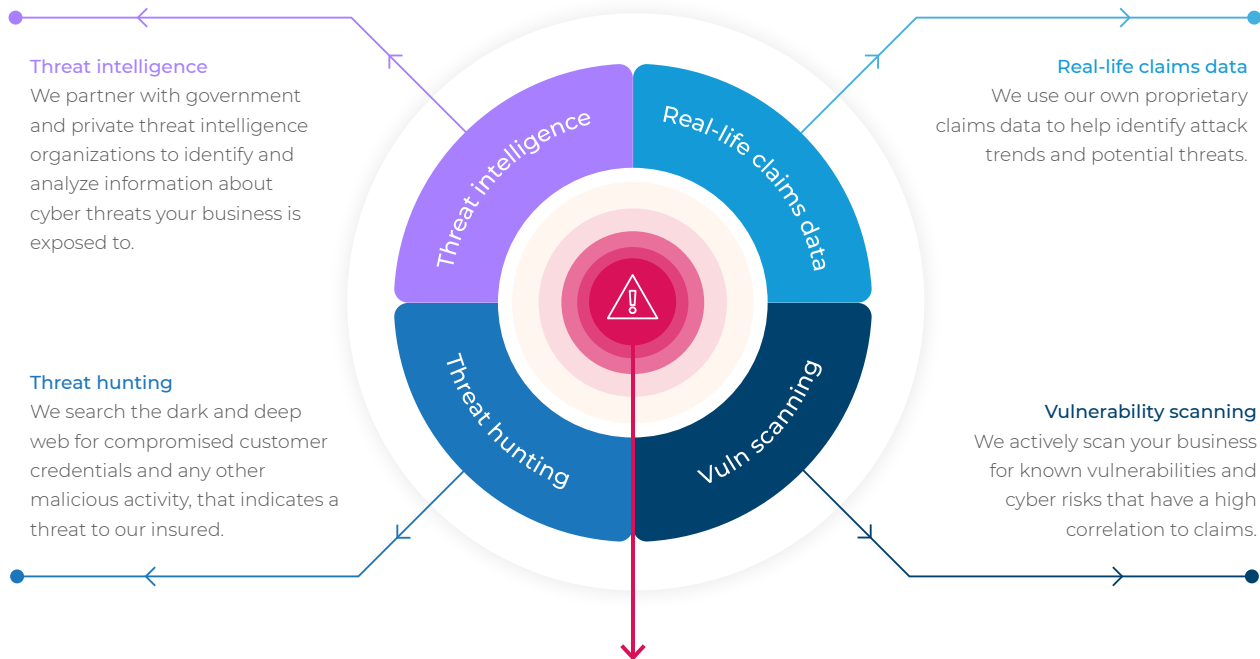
Threat intelligence
We partner with government and private threat intelligence organizations to identify and analyze information about cyber threats your business is exposed to.

Real-life claims data
We use our own proprietary claims data to help identify attack trends and potential threats.

Threat intelligence

Real-life claims data

Threat hunting

Vuln scanning

Threat hunting
We search the dark and deep web for compromised customer credentials and any other malicious activity, that indicates a threat to our insured.

Vulnerability scanning
We actively scan your business for known vulnerabilities and cyber risks that have a high correlation to claims.